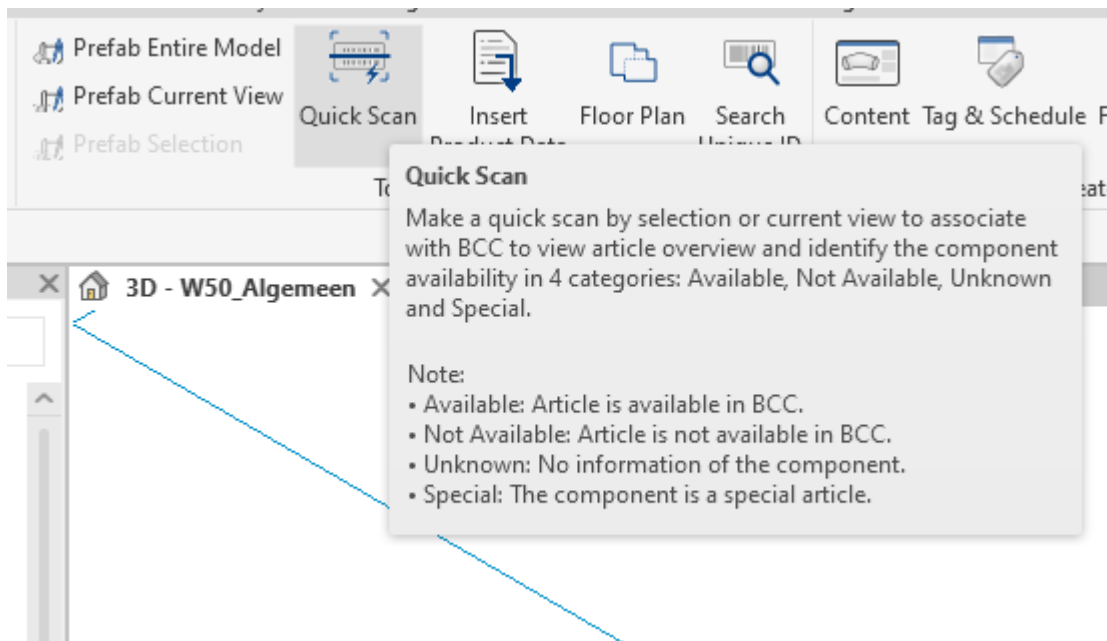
Prefab Entire Model
Prefab Current View
Prefab Selection

Quick Scan

Insert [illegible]

Floor Plan

Search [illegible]

Content

Tag & Schedule

To

Quick Scan

Make a quick scan by selection or current view to associate with BCC to view article overview and identify the component availability in 4 categories: Available, Not Available, Unknown and Special.

Note:
• Available: Article is available in BCC.
• Not Available: Article is not available in BCC.
• Unknown: No information of the component.
• Special: The component is a special article.

3D - W50_Algemeen